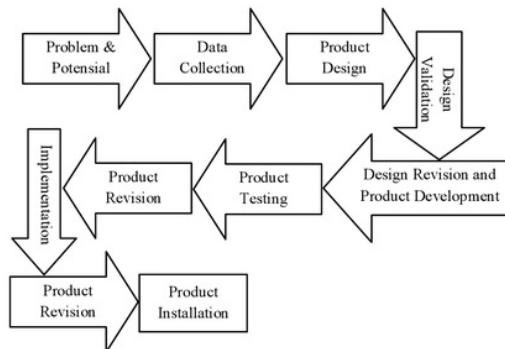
Problem & Potensial

Data Collection

Product Design

Design Validation

Design Revision and Product Development

Product Testing

Product Revision

Implementation

Product Revision

Product Installation